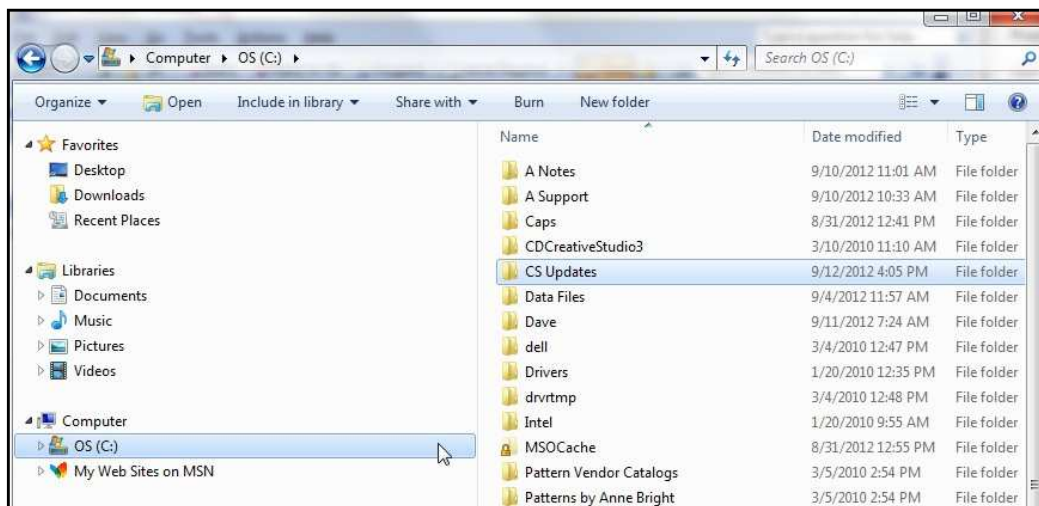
Computer ▸ OS (C:) ▸

Search OS (C:)

Organize ▾ Open Include in library ▾ Share with ▾ Burn New folder

Favorites
Desktop
Downloads
Recent Places

Libraries
Documents
Music
Pictures
Videos

Computer
OS (C:)
My Web Sites on MSN

| Name | Date modified | Type |
|---|---|---|
| A Notes | 9/10/2012 11:01 AM | File folder |
| A Support | 9/10/2012 10:33 AM | File folder |
| Caps | 8/31/2012 12:41 PM | File folder |
| CDCreativeStudio3 | 3/10/2010 11:10 AM | File folder |
| CS Updates | 9/12/2012 4:05 PM | File folder |
| Data Files | 9/4/2012 11:57 AM | File folder |
| Dave | 9/11/2012 7:24 AM | File folder |
| dell | 3/4/2010 12:47 PM | File folder |
| Drivers | 1/20/2010 12:35 PM | File folder |
| drvrtmp | 3/4/2010 12:48 PM | File folder |
| Intel | 1/20/2010 9:55 AM | File folder |
| MSOCache | 8/31/2012 12:55 PM | File folder |
| Pattern Vendor Catalogs | 3/5/2010 2:54 PM | File folder |
| Patterns by Anne Bright | 3/5/2010 2:54 PM | File folder |